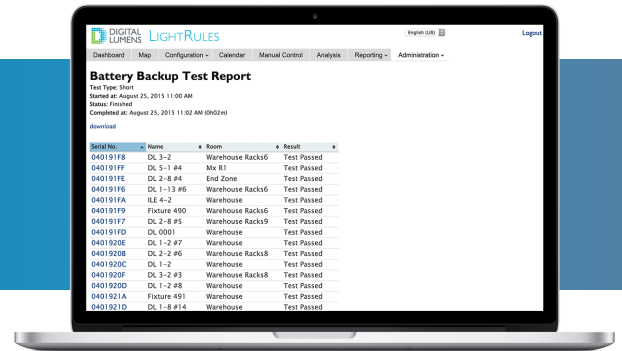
DIGITAL LUMENS LIGHTRULES

English (US)

Logout

Dashboard | Map | Configuration | Calendar | Manual Control | Analysis | Reporting | Administration

Battery Backup Test Report

Test Type: Short
Started at: August 25, 2015 11:00 AM
Status: Finished
Completed at: August 25, 2015 11:02 AM (0h02m)

download

| Serial No. | Name | Room | Result |
|---|---|---|---|
| 040191F8 | DL 3-2 | Warehouse Racks6 | Test Passed |
| 040191FF | DL 5-1 #4 | Mx R1 | Test Passed |
| 040191FE | DL 2-8 #4 | End Zone | Test Passed |
| 040191F6 | DL 1-13 #6 | Warehouse Racks6 | Test Passed |
| 040191FA | ILE 4-2 | Warehouse | Test Passed |
| 040191F9 | Fixture 490 | Warehouse Racks6 | Test Passed |
| 040191F7 | DL 2-8 #5 | Warehouse Racks9 | Test Passed |
| 040191FD | DL 0001 | Warehouse | Test Passed |
| 0401920E | DL 1-2 #7 | Warehouse | Test Passed |
| 0401920B | DL 2-2 #6 | Warehouse Racks8 | Test Passed |
| 0401920C | DL 1-2 | Warehouse | Test Passed |
| 0401920F | DL 3-2 #3 | Warehouse Racks8 | Test Passed |
| 0401920D | DL 1-2 #8 | Warehouse | Test Passed |
| 0401921A | Fixture 491 | Warehouse | Test Passed |
| 0401921D | DL 1-8 #14 | Warehouse | Test Passed |